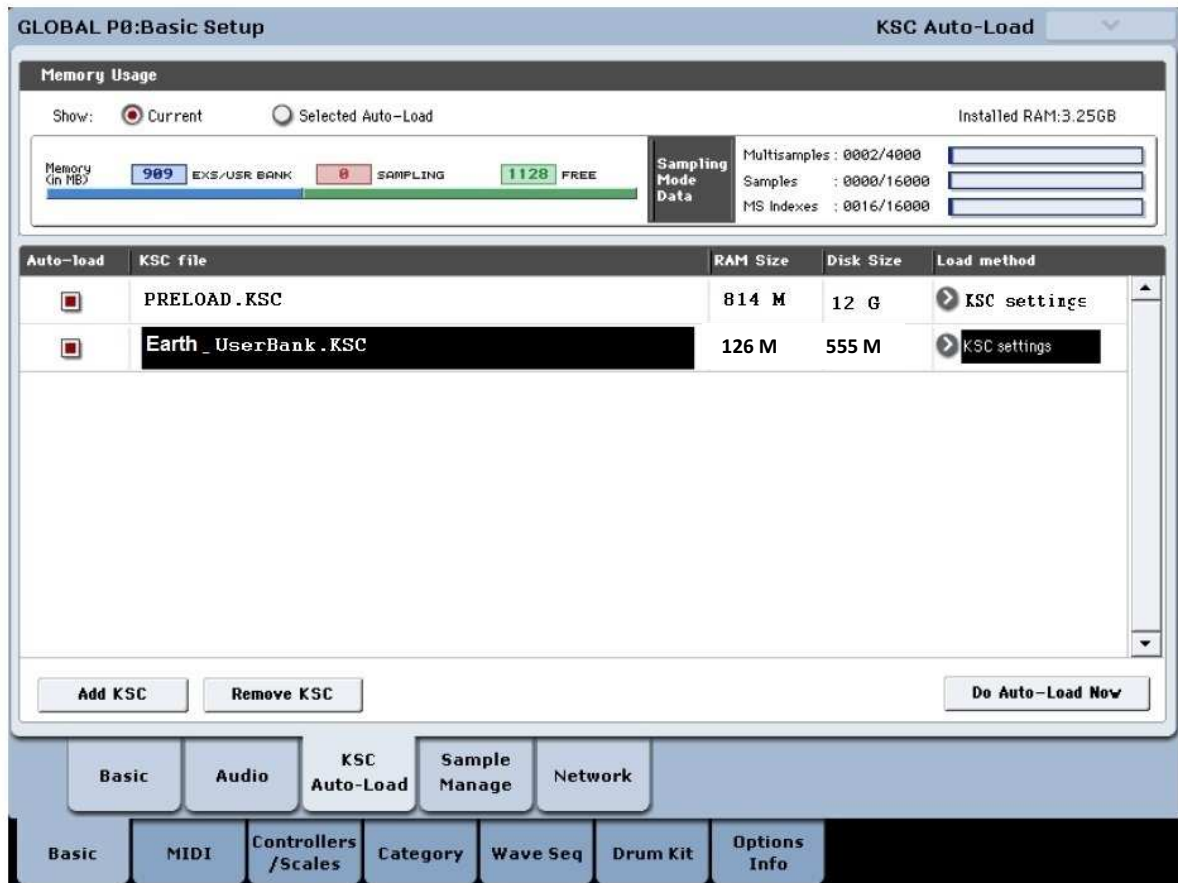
GLOBAL P0:Basic Setup

KSC Auto-Load

Memory Usage

Show: Current Selected Auto-Load

Installed RAM:3.25GB

Memory (in MB) 909 EXS/USR BANK 0 SAMPLING 1128 FREE

Sampling Mode Data

Multisamples : 0002/4000
Samples : 0000/16000
MS Indexes : 0016/16000

| Auto-load | KSC file | RAM Size | Disk Size | Load method |
|---|---|---|---|---|
| ■ | PRELOAD.KSC | 814 M | 12 G | KSC settings |
| ■ | Earth_UserBank.KSC | 126 M | 555 M | KSC settings |

Add KSC

Remove KSC

Do Auto-Load Now

Basic

Audio

KSC Auto-Load

Sample Manage

Network

Basic

MIDI

Controllers /Scales

Category

Wave Seq

Drum Kit

Options Info